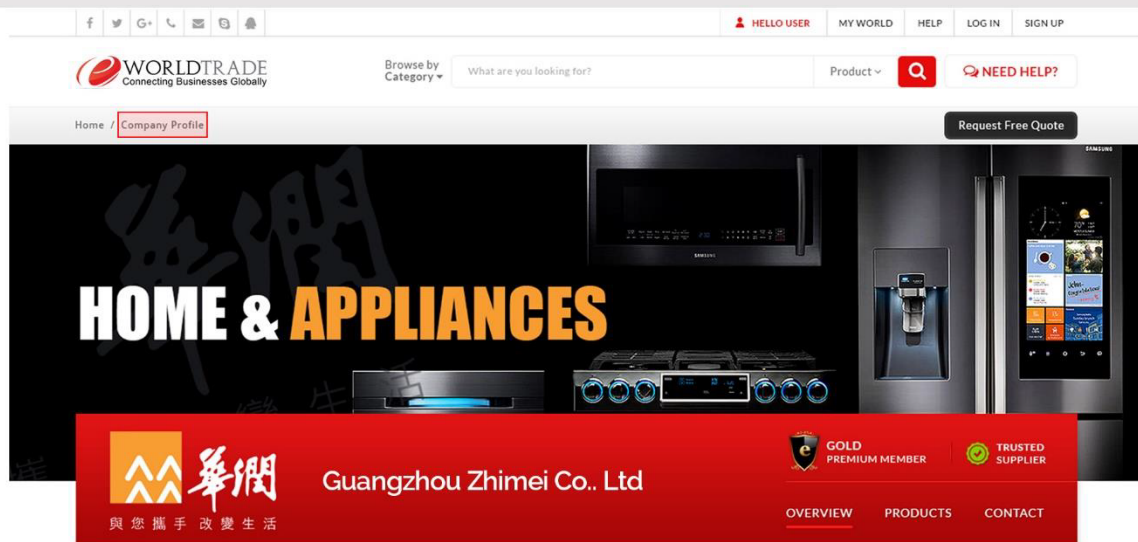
HELLO USER MY WORLD HELP LOG IN SIGN UP

WORLDTRADE
Connecting Businesses Globally

Browse by Category

What are you looking for?

Product

NEED HELP?

Home / Company Profile

Request Free Quote

SAMSUNG

HOME & APPLIANCES

華潤

與您攜手 改變生活

Guangzhou Zhimei Co.. Ltd

GOLD PREMIUM MEMBER

TRUSTED SUPPLIER

OVERVIEW PRODUCTS CONTACT